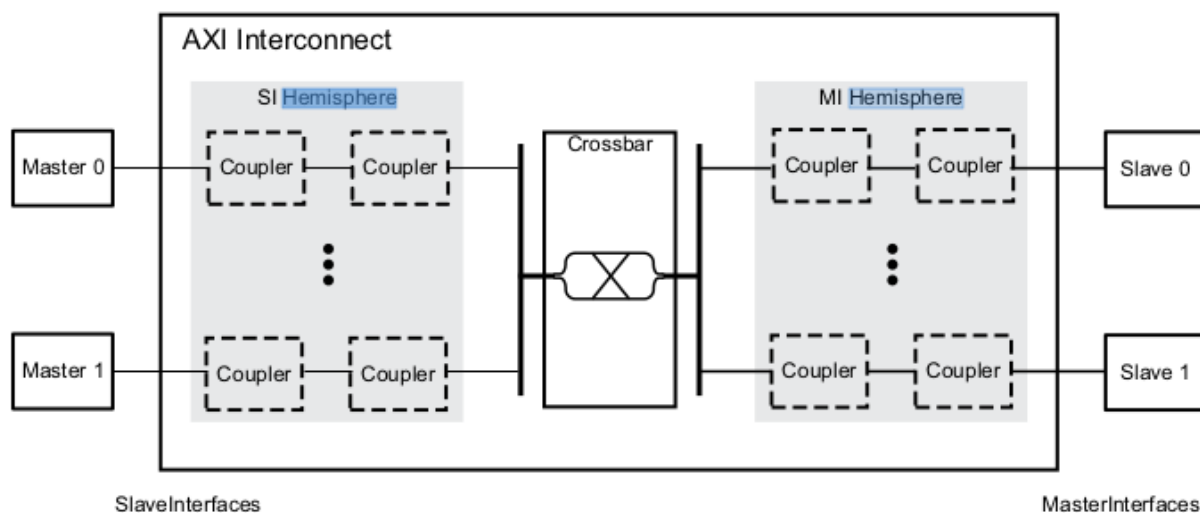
AXI Interconnect

SI Hemisphere

Master 0

Coupler

Coupler

Master 1

Coupler

Coupler

Crossbar

MI Hemisphere

Coupler

Coupler

Slave 0

Coupler

Coupler

Slave 1

SlaveInterfaces

MasterInterfaces